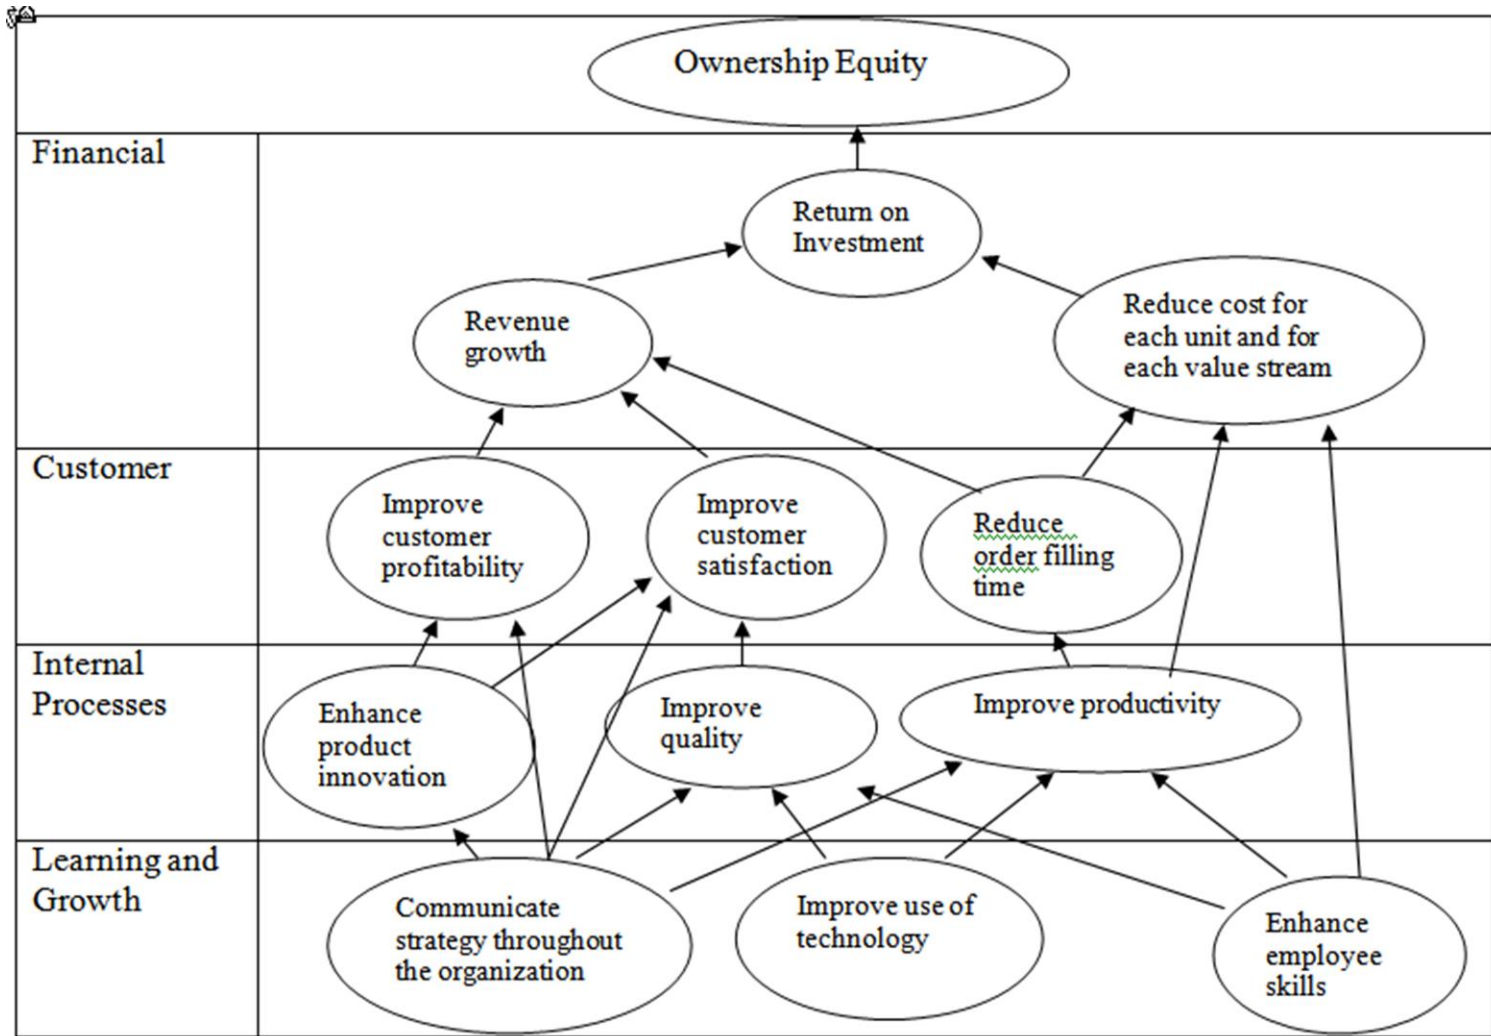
Ownership Equity

Financial

Return on Investment

Revenue growth

Reduce cost for each unit and for each value stream

Customer

Improve customer profitability

Improve customer satisfaction

Reduce order filling time

Internal Processes

Enhance product innovation

Improve quality

Improve productivity

Learning and Growth

Communicate strategy throughout the organization

Improve use of technology

Enhance employee skills